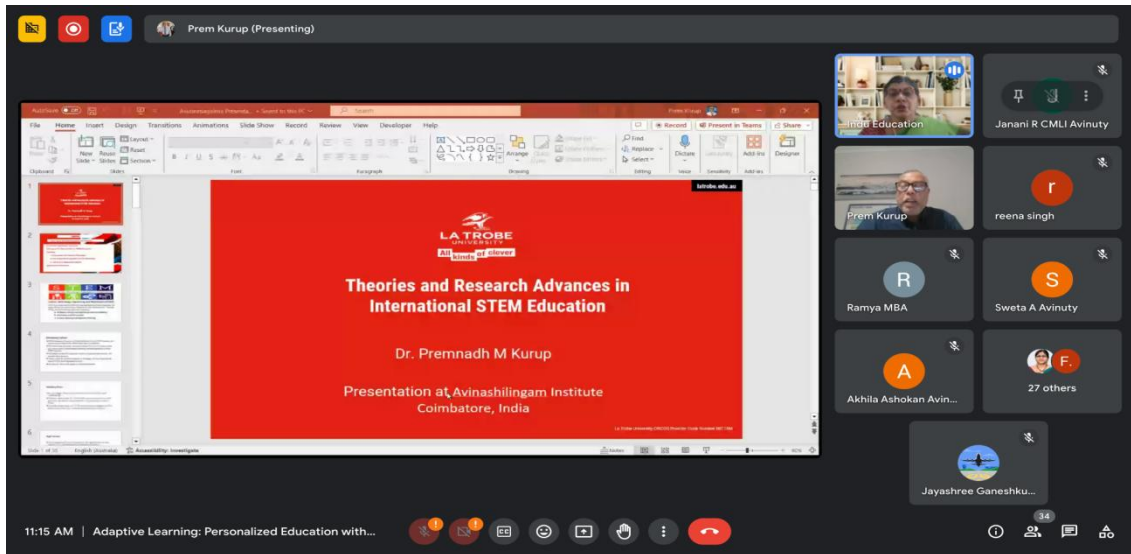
Prem Kurup (Presenting)

File Home Insert Design Transitions Animations Slide Show Record Review View Developer Help

Record Present in Teams Share

latrobe.edu.au

LA TROBE UNIVERSITY

All kinds of clever

Theories and Research Advances in International STEM Education

Dr. Premnadh M Kurup

Presentation at Avinashilingam Institute Coimbatore, India

Accessibility: Investigate

Indu Education

Janani R CMLI Avinuty

Prem Kurup

r

reena singh

R

Ramya MBA

S

Sweta A Avinuty

A

Akhila Ashokan Avin...

F.

27 others

Jayashree Ganeshku...

11:15 AM | Adaptive Learning: Personalized Education with...

34